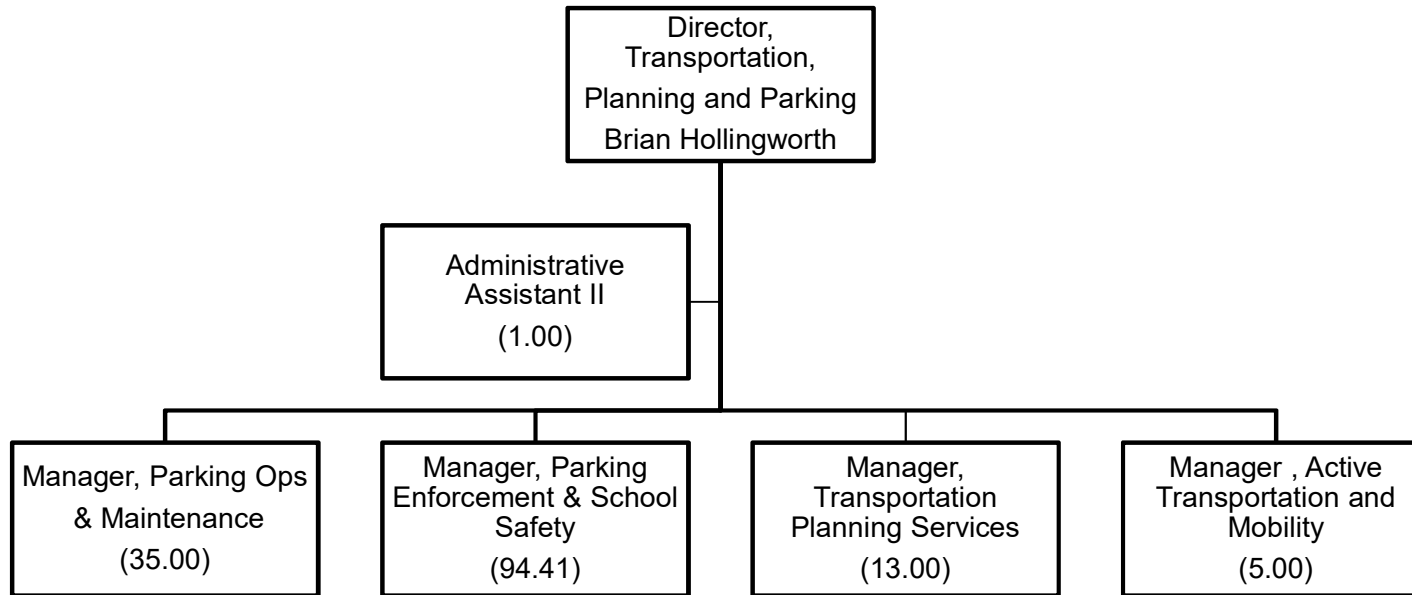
Director, Transportation, Planning and Parking
Brian Hollingworth

Administrative Assistant II
(1.00)

Manager, Parking Ops & Maintenance
(35.00)

Manager, Parking Enforcement & School Safety
(94.41)

Manager, Transportation Planning Services
(13.00)

Manager , Active Transportation and Mobility
(5.00)